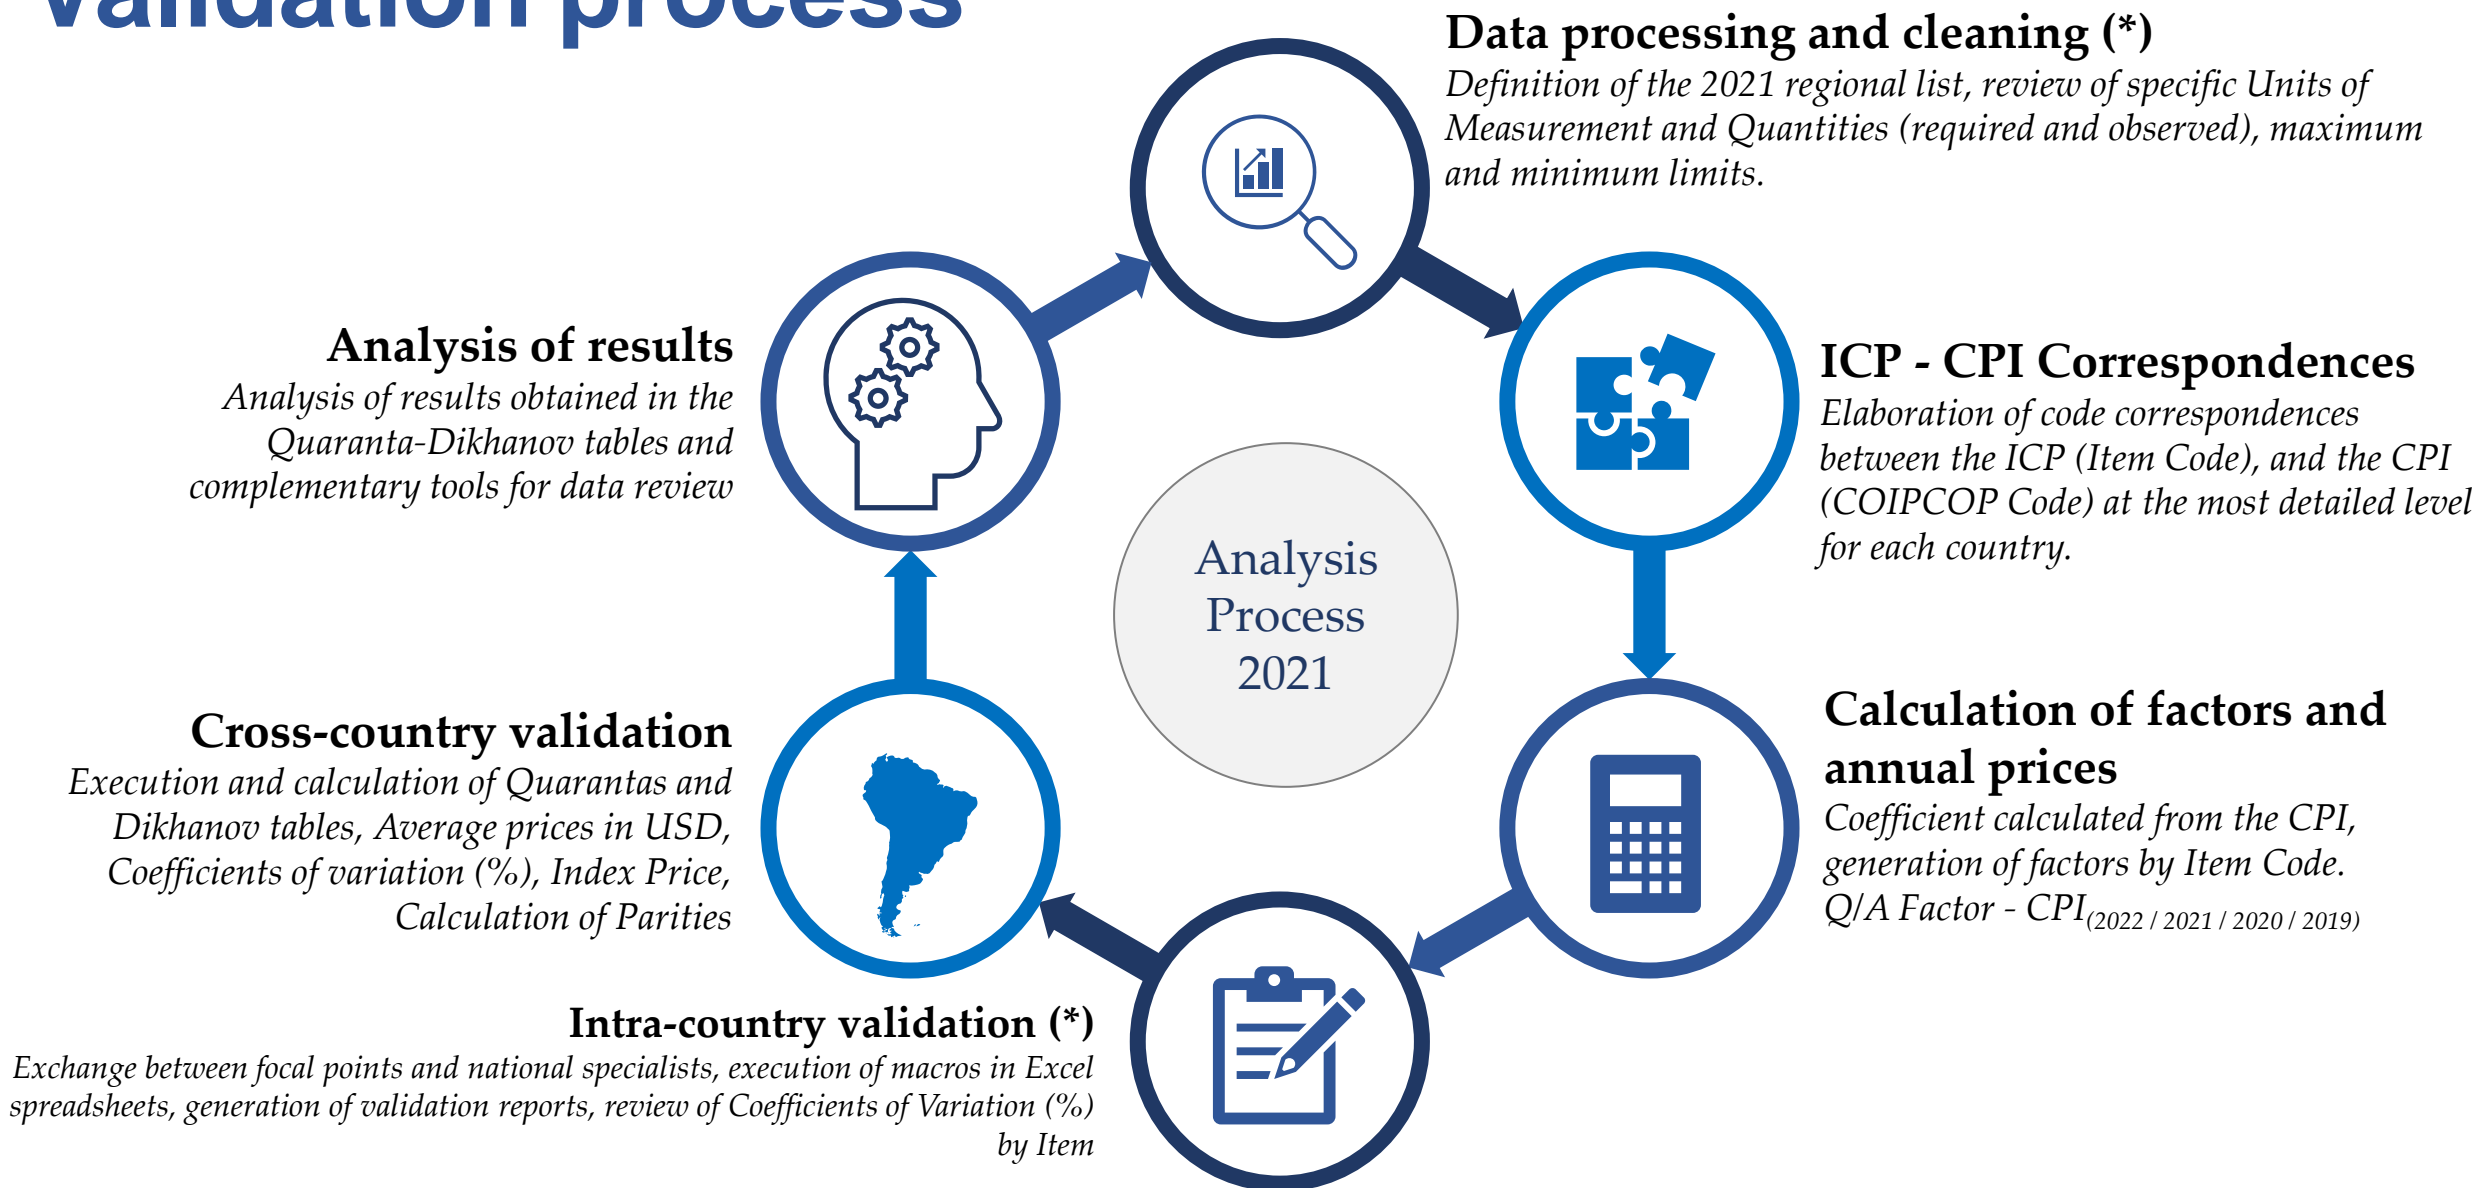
Validation process

Data processing and cleaning (*)
Definition of the 2021 regional list, review of specific Units of Measurement and Quantities (required and observed), maximum and minimum limits.

Analysis of results
Analysis of results obtained in the Quaranta-Dikhanov tables and complementary tools for data review

ICP - CPI Correspondences
Elaboration of code correspondences between the ICP (Item Code), and the CPI (COIPCOP Code) at the most detailed level for each country.

Analysis Process 2021

Cross-country validation
Execution and calculation of Quarantas and Dikhanov tables, Average prices in USD, Coefficients of variation (%), Index Price, Calculation of Parities

Calculation of factors and annual prices
Coefficient calculated from the CPI, generation of factors by Item Code. Q/A Factor - CPI$_{(2022 / 2021 / 2020 / 2019)}$

Intra-country validation (*)
Exchange between focal points and national specialists, execution of macros in Excel spreadsheets, generation of validation reports, review of Coefficients of Variation (%) by Item